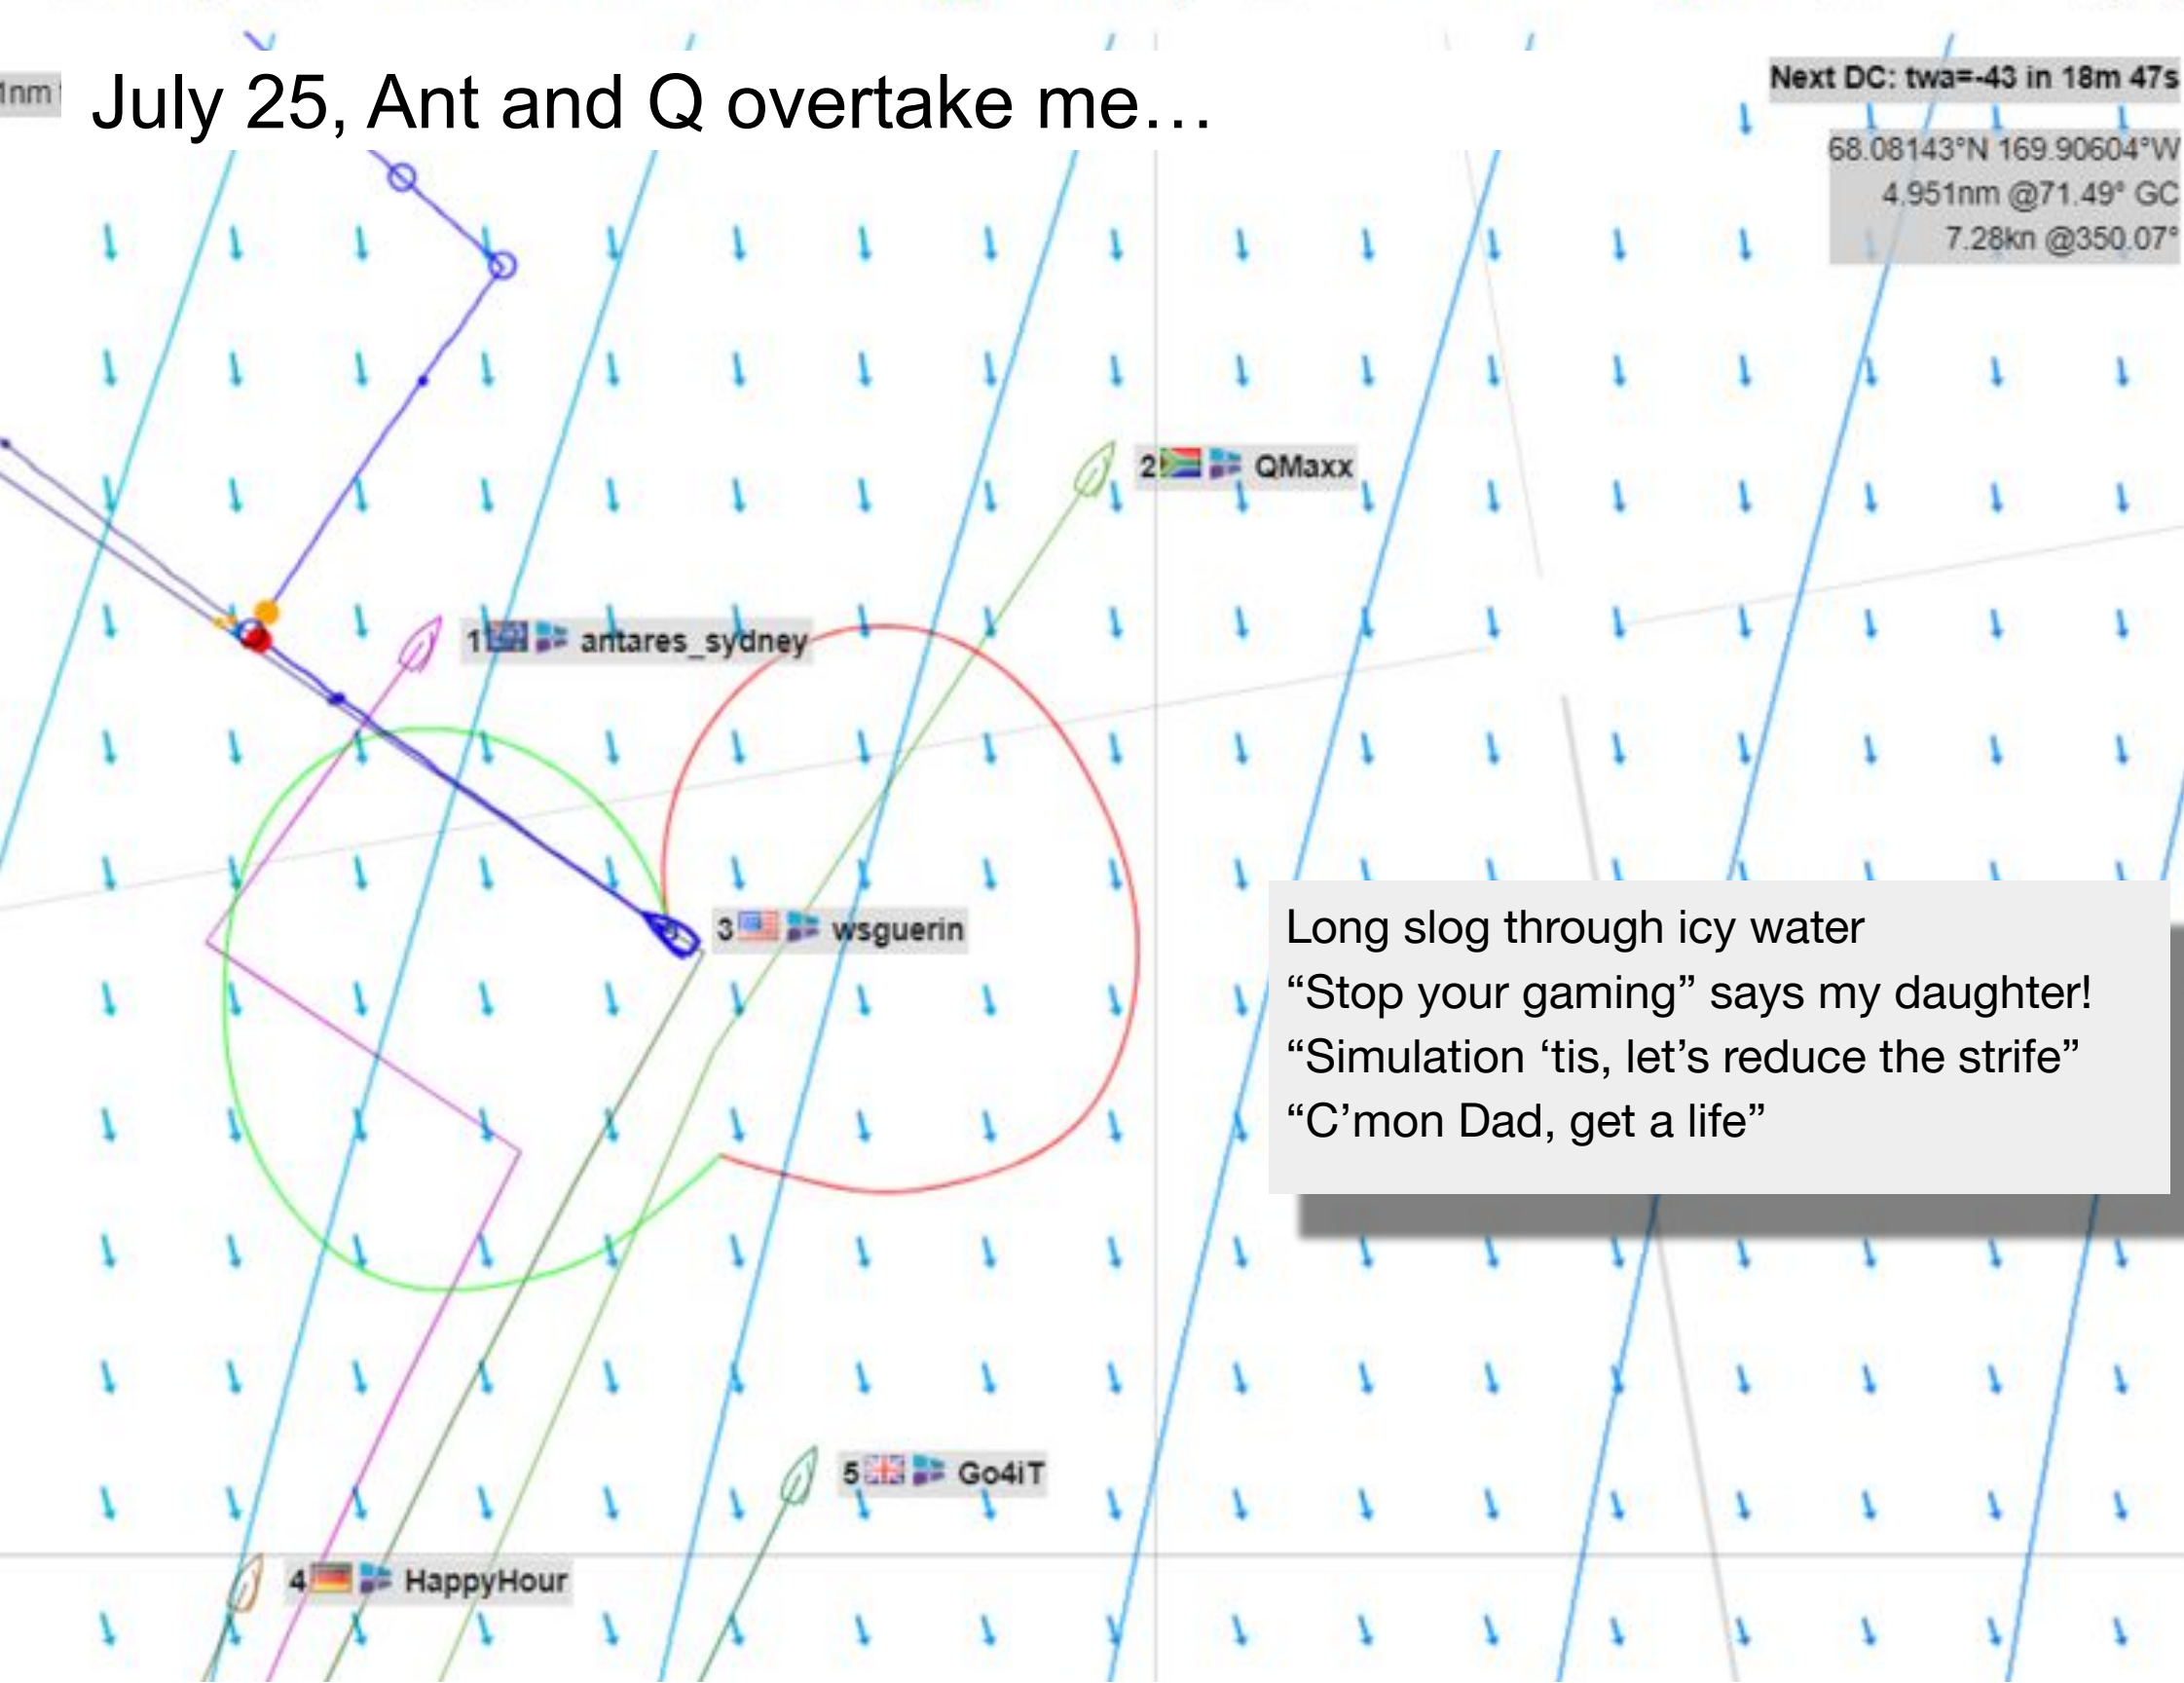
1nm

July 25, Ant and Q overtake me…

Next DC: twa=-43 in 18m 47s

68.08143°N 169.90604°W
4.951nm @71.49° GC
7.28kn @350.07°

2 QMaxx

1 antares_sydney

3 wsguerin

5 Go4iT

4 HappyHour

Long slog through icy water
“Stop your gaming” says my daughter!
“Simulation ‘tis, let’s reduce the strife”
“C’mon Dad, get a life”